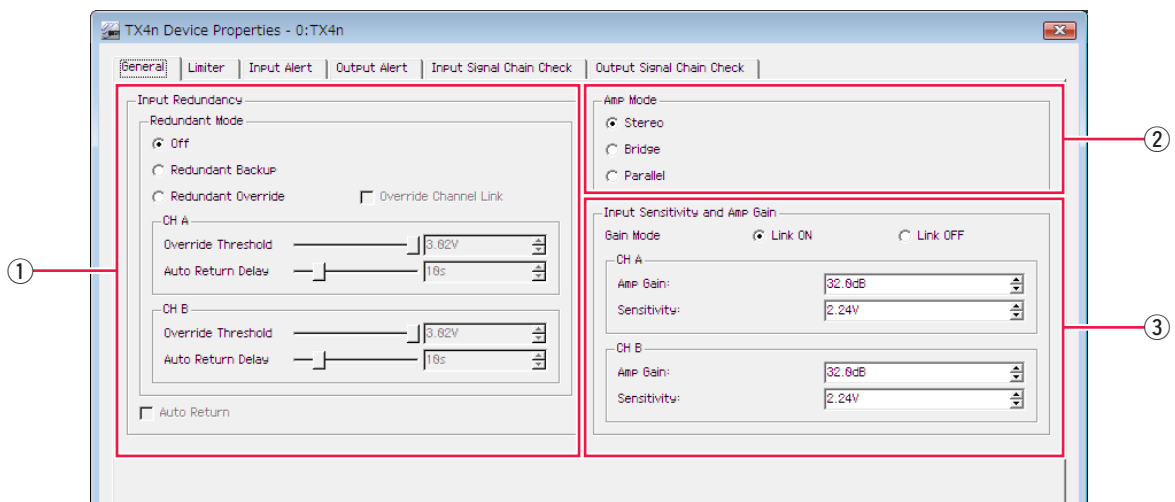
TX4n Device Properties - 0:TX4n

General | Limiter | Input Alert | Output Alert | Input Signal Chain Check | Output Signal Chain Check

Input Redundancy
Redundant Mode
Off
Redundant Backup
Redundant Override
Override Channel Link
CH A
Override Threshold 3.62V
Auto Return Delay 10s
CH B
Override Threshold 3.62V
Auto Return Delay 10s
Auto Return

①

Amp Mode
Stereo
Bridge
Parallel

②

Input Sensitivity and Amp Gain
Gain Mode
Link ON
Link OFF
CH A
Amp Gain: 32.0dB
Sensitivity: 2.24V
CH B
Amp Gain: 32.0dB
Sensitivity: 2.24V

③